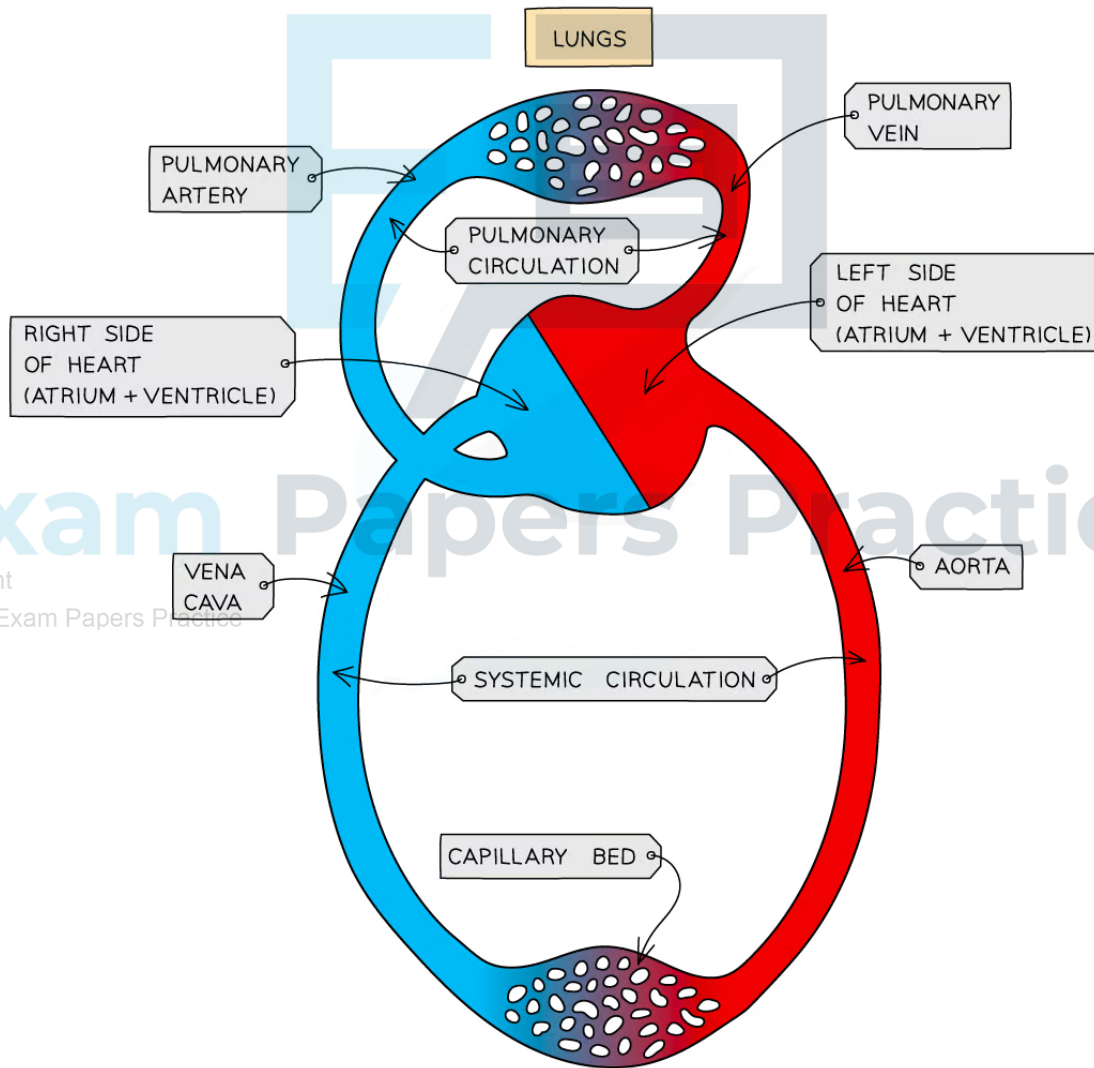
LUNGS

PULMONARY VEIN

PULMONARY ARTERY

PULMONARY CIRCULATION

LEFT SIDE OF HEART (ATRIUM + VENTRICLE)

RIGHT SIDE OF HEART (ATRIUM + VENTRICLE)

Exam Papers Practice

nt

Exam Papers Practice

VENA CAVA

AORTA

SYSTEMIC CIRCULATION

CAPILLARY BED